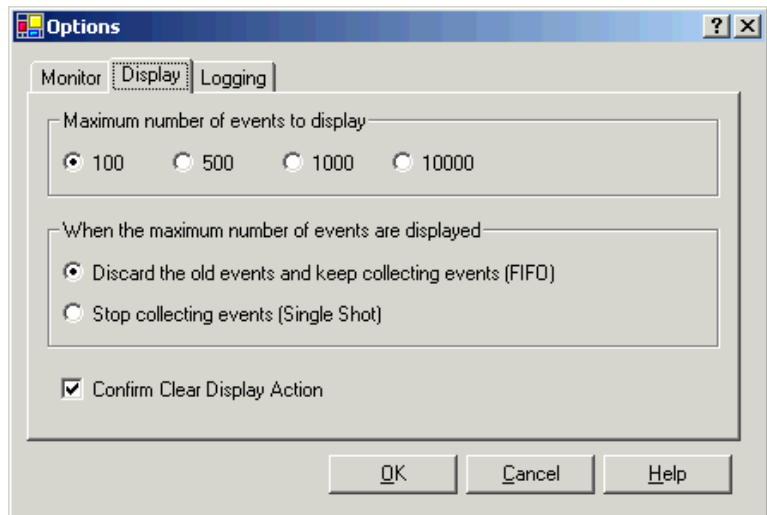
Options

?

X

Monitor

Display

Logging

Maximum number of events to display

100

500

1000

10000

When the maximum number of events are displayed

Discard the old events and keep collecting events (FIFO)

Stop collecting events (Single Shot)

Confirm Clear Display Action

OK

Cancel

Help